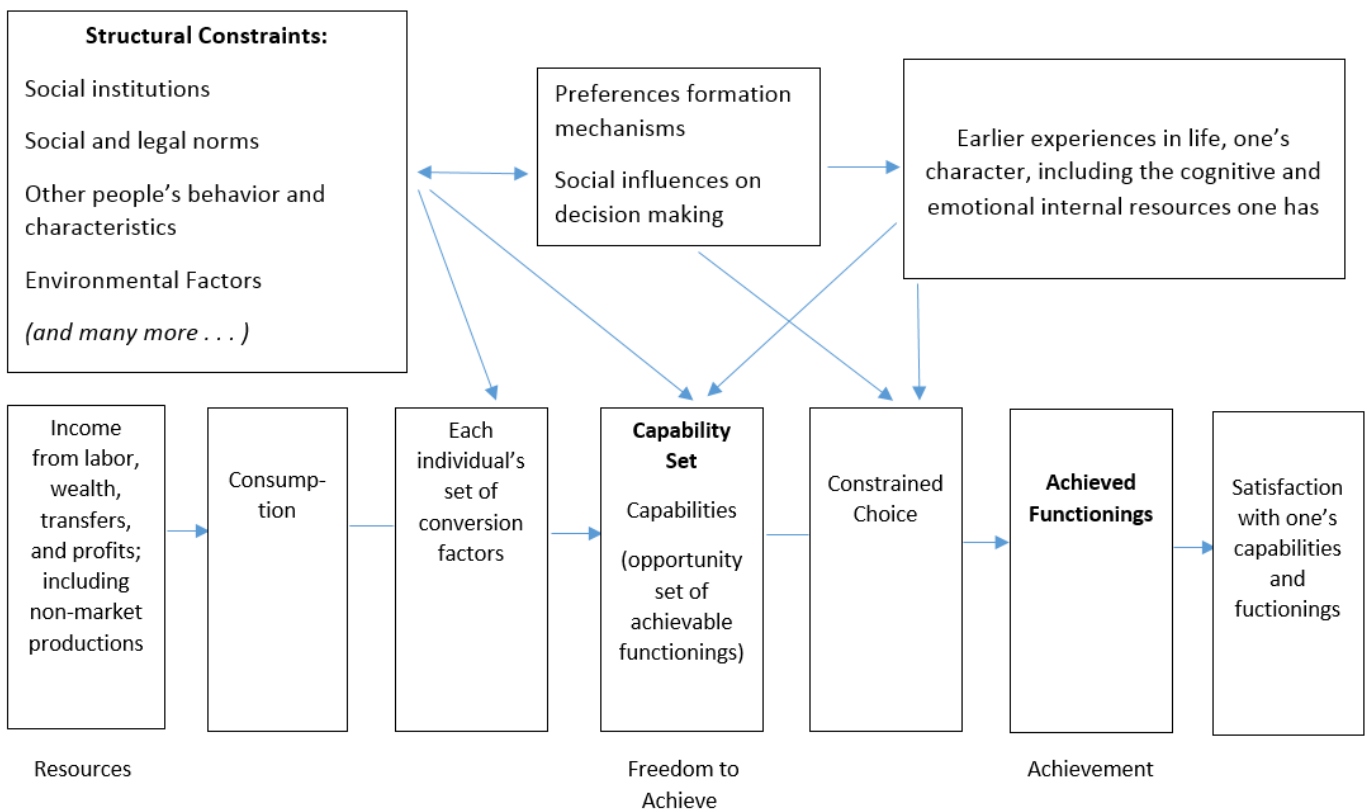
**Structural Constraints:**

Social institutions

Social and legal norms

Other people's behavior and characteristics

Environmental Factors

*(and many more . . . )*

Preferences formation mechanisms

Social influences on decision making

Earlier experiences in life, one's character, including the cognitive and emotional internal resources one has

Income from labor, wealth, transfers, and profits; including non-market productions

Consumption

Each individual's set of conversion factors

**Capability Set**

Capabilities

(opportunity set of achievable functionings)

Constrained Choice

**Achieved Functionings**

Satisfaction with one's capabilities and fuctionings

Resources

Freedom to Achieve

Achievement